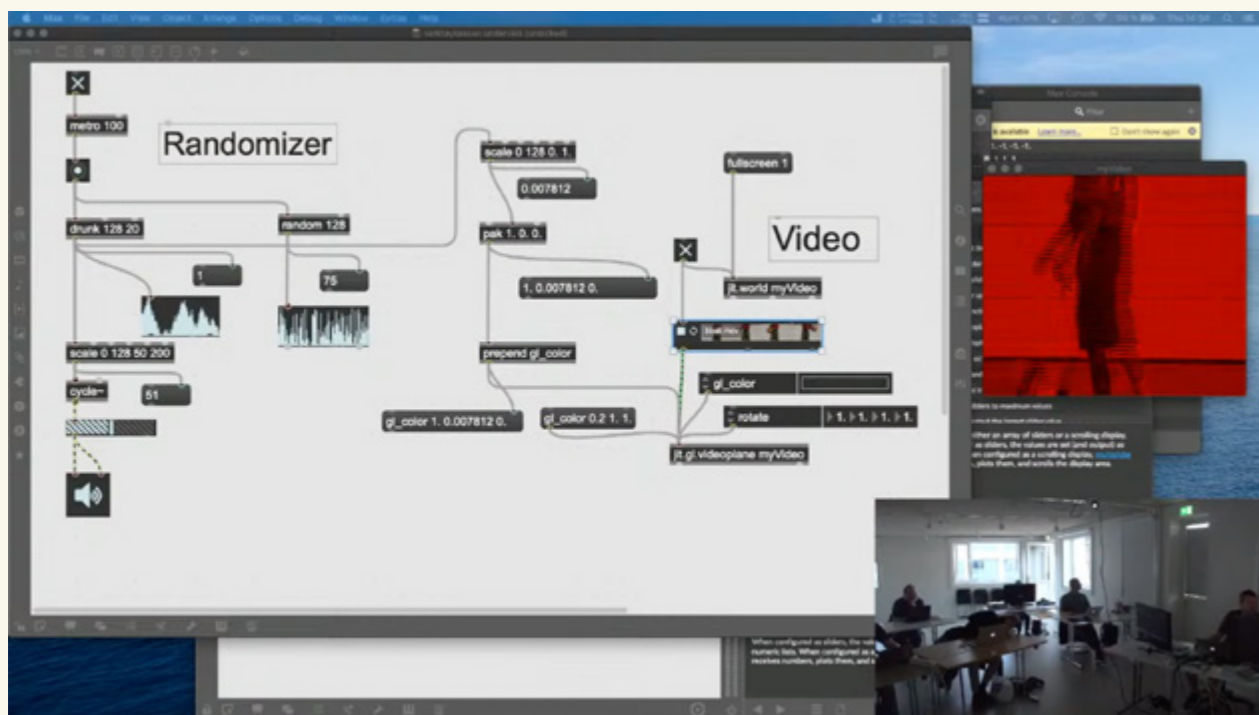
Max File Edit View Object Arrange Options Debug Window Extras Help

metro 100

Randomizer

scale 0 128 0. 1.

0.007812

fullscreen 1

drunk 128 20

random 128

pak 1. 0. 0.

Video

1

75

1. 0.007812 0.

jit.world myVideo

scale 0 128 50 200

prepend gl_color

gl_color

cycle~

51

rotate

1. 1. 1. 1.

gl_color 1. 0.007812 0.

gl_color 0.2 1. 1.

jit.gl.videoplane myVideo

Max Console

Filter

Learn more...

Don't show again

myVideo